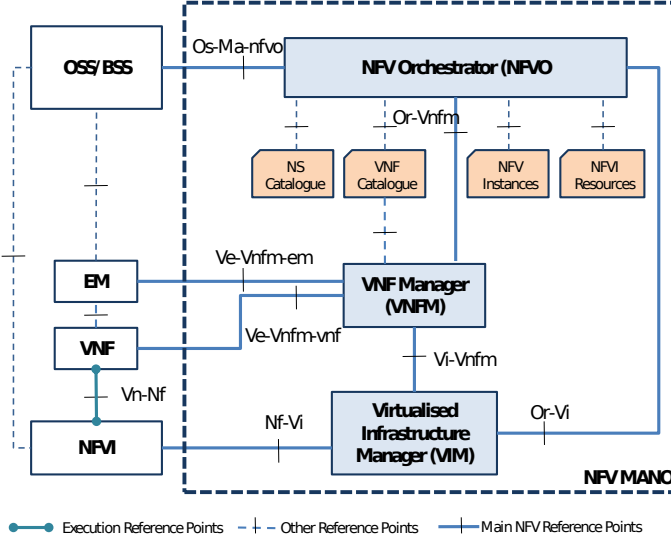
OSS/BSS

Os-Ma-nfvo

NFV Orchestrator (NFVO)

Or-Vnfm

NS Catalogue

VNF Catalogue

NFV Instances

NFVI Resources

EM

Ve-Vnfm-em

VNF Manager (VNFM)

VNF

Ve-Vnfm-vnf

Vi-Vnfm

Vn-Nf

NFVI

Nf-Vi

Virtualised Infrastructure Manager (VIM)

Or-Vi

NFV MANO

Execution Reference Points

Other Reference Points

Main NFV Reference Points